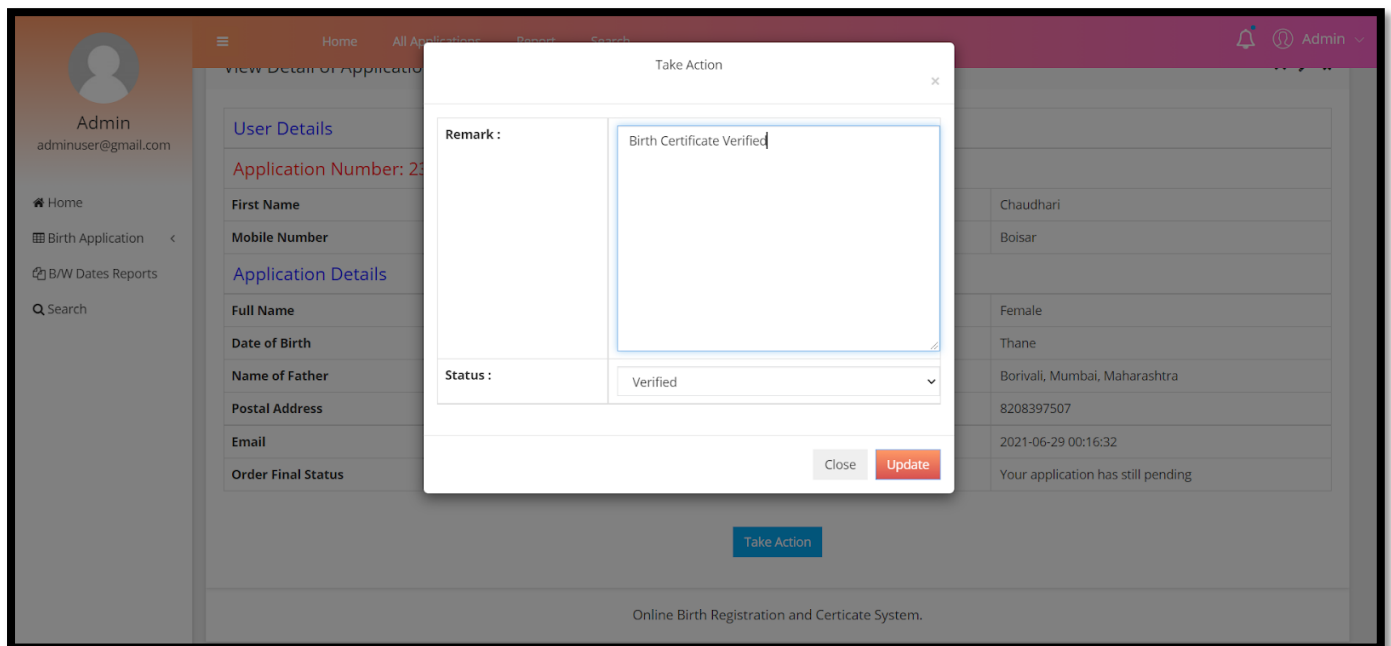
Admin
adminuser@gmail.com

Home
Birth Application
B/W Dates Reports
Search

Home All Applications Report Search

Admin

View Detail of Applicatio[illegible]

User Details

Application Number: 23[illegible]

| First Name | | | Chaudhari |
|---|---|---|---|
| Mobile Number | | | Boisar |

Application Details

| Full Name | | | Female |
|---|---|---|---|
| Date of Birth | | | Thane |
| Name of Father | | | Borivali, Mumbai, Maharashtra |
| Postal Address | | | 8208397507 |
| Email | | | 2021-06-29 00:16:32 |
| Order Final Status | | | Your application has still pending |

Take Action

×

Remark :
Birth Certificate Verified

Status :
Verified

Close Update

Take Action

Online Birth Registration and Certicate System.